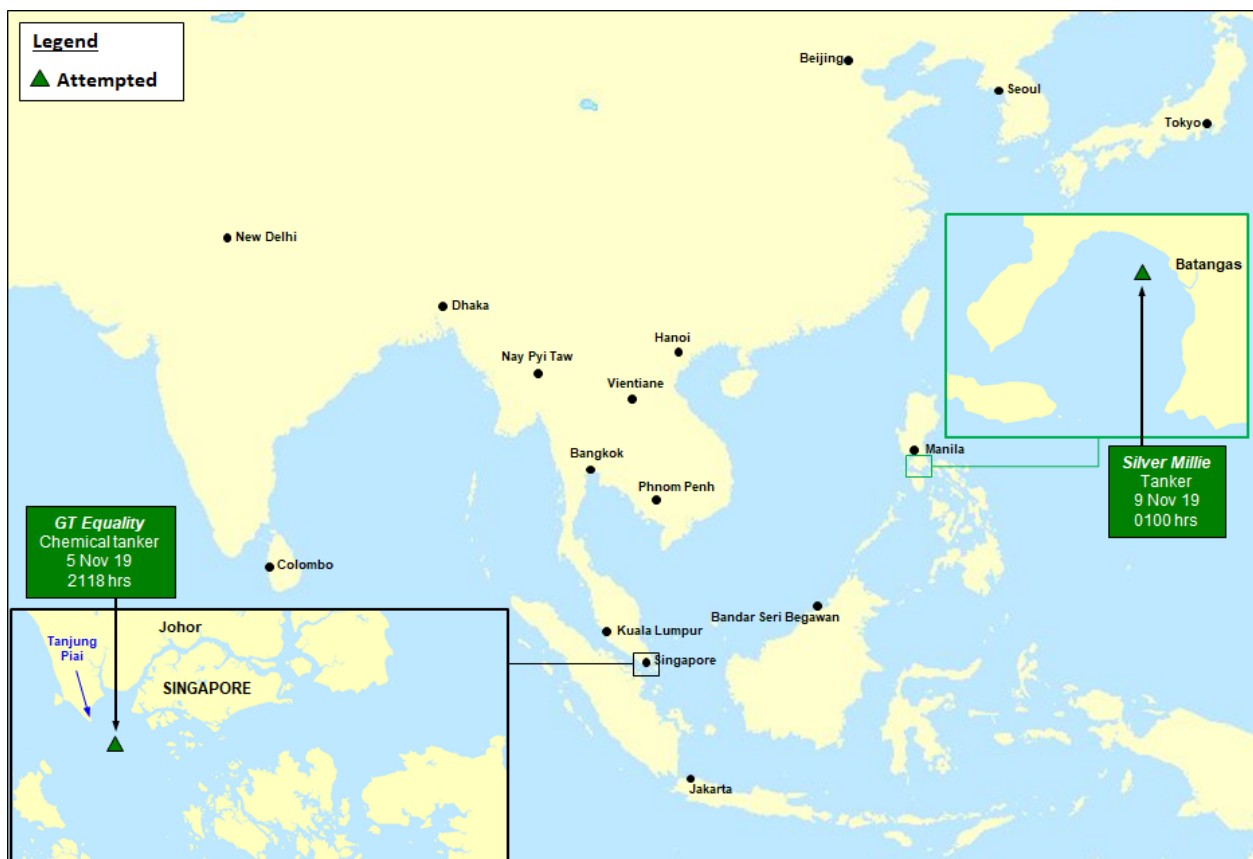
Legend
Attempted

Beijing
Seoul
Tokyo
New Delhi
Dhaka
Hanoi
Nay Pyi Taw
Vientiane
Bangkok
Phnom Penh
Manila
Colombo
Kuala Lumpur
Singapore
Bandar Seri Begawan
Jakarta

Batangas

Silver Millie
Tanker
9 Nov 19
0100 hrs

GT Equality
Chemical tanker
5 Nov 19
2118 hrs

Johor
Tanjung Piai
SINGAPORE